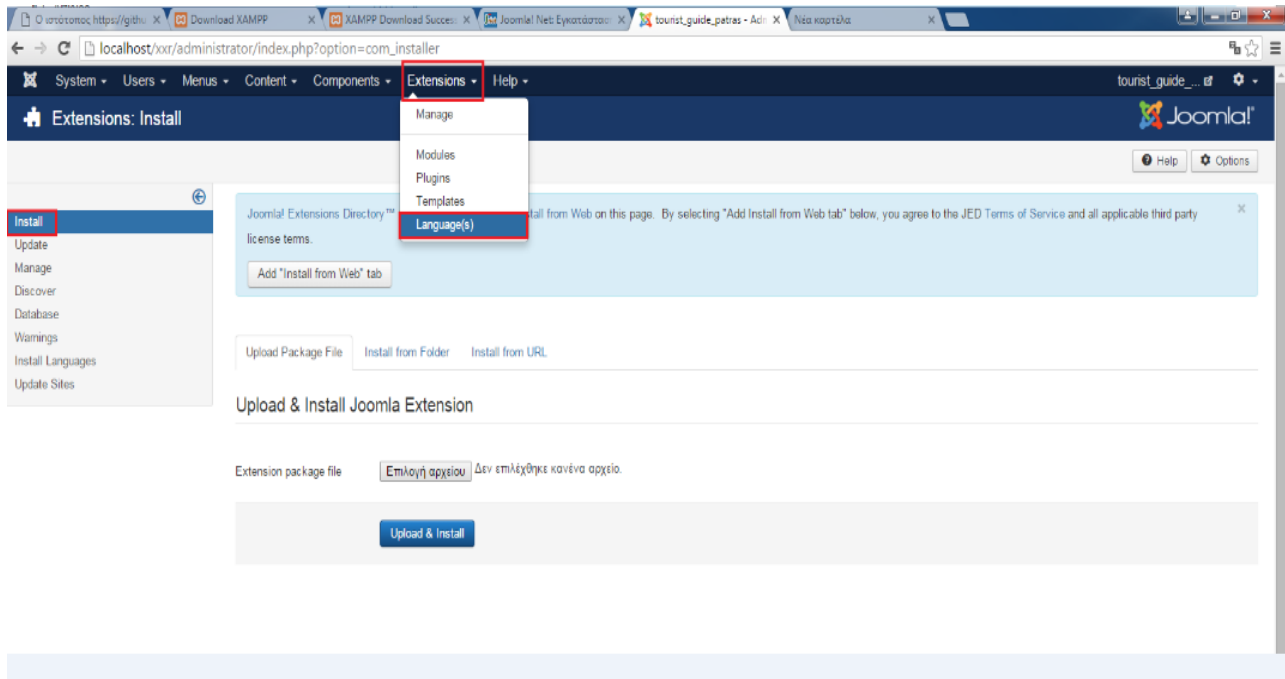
Ο ιστότοπος https://githu X | Download XAMPP X | XAMPP Download Succes X | Joomla! Net: Εγκατάστασ X | tourist_guide_patras - Adm X | Νέα καρτέλα X

localhost/xxr/administrator/index.php?option=com_installer

System ▾ Users ▾ Menus ▾ Content ▾ Components ▾ Extensions ▾ Help ▾ tourist_guide_...

Extensions: Install

Joomla!

Manage

Modules
Plugins
Templates
Language(s)

Help Options

Install
Update
Manage
Discover
Database
Warnings
Install Languages
Update Sites

Joomla! Extensions Directory™ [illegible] tall from Web on this page. By selecting "Add Install from Web tab" below, you agree to the JED Terms of Service and all applicable third party license terms.

Add "Install from Web" tab

Upload Package File | Install from Folder | Install from URL

Upload & Install Joomla Extension

Extension package file Επιλογή αρχείου Δεν επιλέχθηκε κανένα αρχείο.

Upload & Install